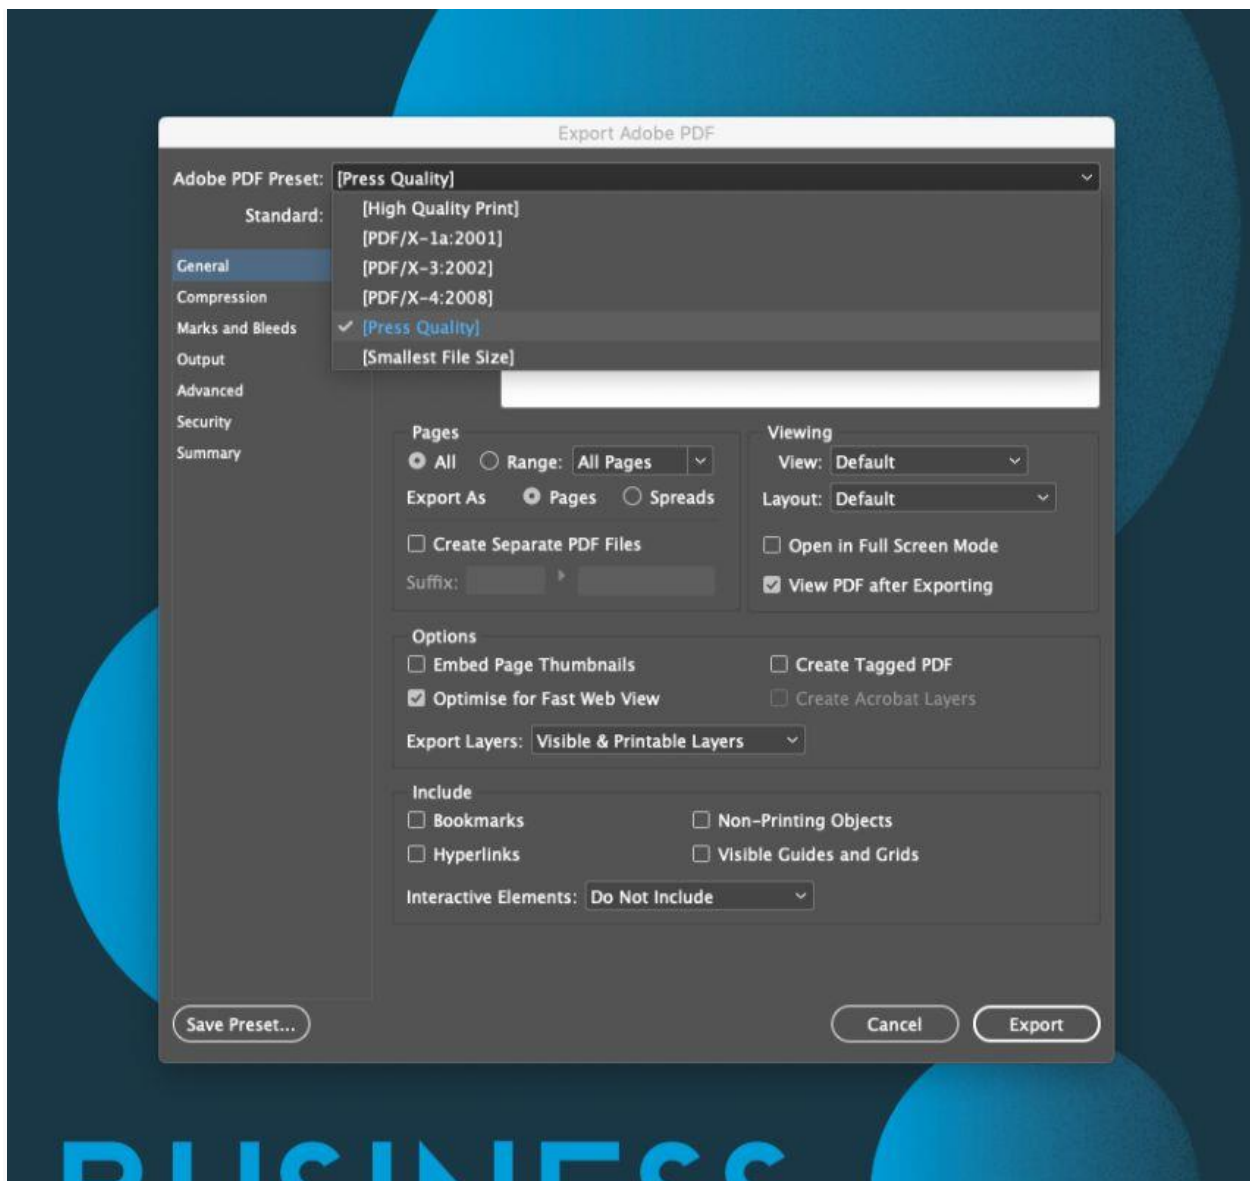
Export Adobe PDF

Adobe PDF Preset: [Press Quality]

Standard:

[High Quality Print]
[PDF/X-1a:2001]
[PDF/X-3:2002]
[PDF/X-4:2008]
✔ [Press Quality]
[Smallest File Size]

General
Compression
Marks and Bleeds
Output
Advanced
Security
Summary

Pages
All Range: All Pages
Export As Pages Spreads
Create Separate PDF Files
Suffix:

Viewing
View: Default
Layout: Default
Open in Full Screen Mode
View PDF after Exporting

Options
Embed Page Thumbnails
Optimise for Fast Web View
Create Tagged PDF
Create Acrobat Layers
Export Layers: Visible & Printable Layers

Include
Bookmarks
Hyperlinks
Non-Printing Objects
Visible Guides and Grids
Interactive Elements: Do Not Include

Save Preset...
Cancel
Export

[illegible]